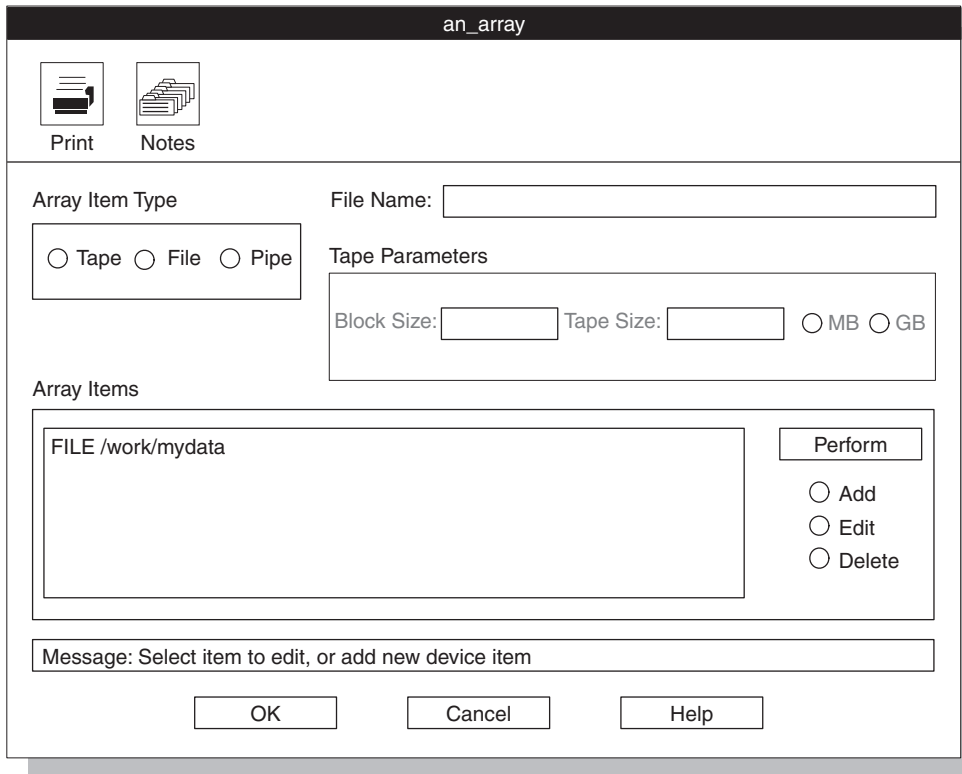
an_array

Print Notes

Array Item Type

Tape File Pipe

File Name:

Tape Parameters

Block Size: Tape Size: MB GB

Array Items

FILE /work/mydata

Perform

Add
Edit
Delete

Message: Select item to edit, or add new device item

OK Cancel Help